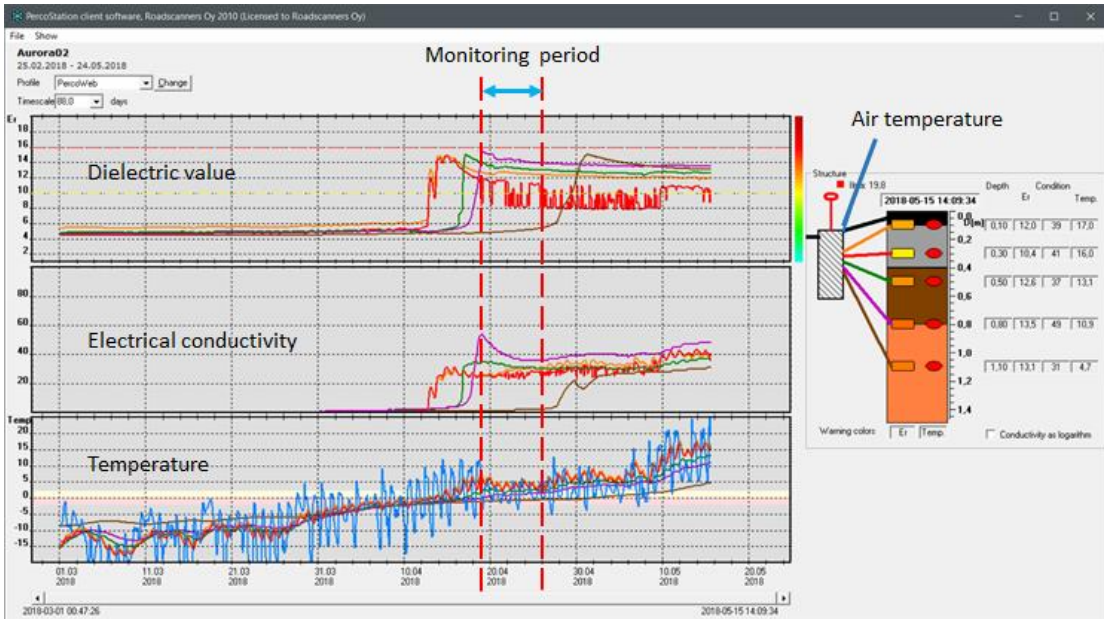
PercoStation client software, Roadscanners Oy 2010 (Licensed to Roadscanners Oy)

File Show

Aurora02
25.02.2018 - 24.05.2018

Profile PercoWeb Change

Timescale 88,0 days

Monitoring period

Air temperature

Er
18
16
14
12
10
8
6
4
2

Dielectric value

80
60
40
20

Electrical conductivity

Temp
20
15
10
5
0
-5
-10
-15

Temperature

01.03 2018
11.03 2018
21.03 2018
31.03 2018
10.04 2018
20.04 2018
30.04 2018
10.05 2018
20.05 2018

2018-03-01 00:47:26
2018-05-15 14:09:34

Structure
Ilma: 19,8
2018-05-15 14:09:34

Depth Condition
Er Temp.

D[m]
0,0
0,2
0,4
0,6
0,8
1,0
1,2
1,4

| Depth | | Er | Temp. |
|---|---|---|---|
| 0,10 | 12,0 | 39 | 17,0 |
| 0,30 | 10,4 | 41 | 16,0 |
| 0,50 | 12,6 | 37 | 13,1 |
| 0,80 | 13,5 | 49 | 10,9 |
| 1,10 | 13,1 | 31 | 4,7 |

Warning colors Er Temp.

Conductivity as logarithm